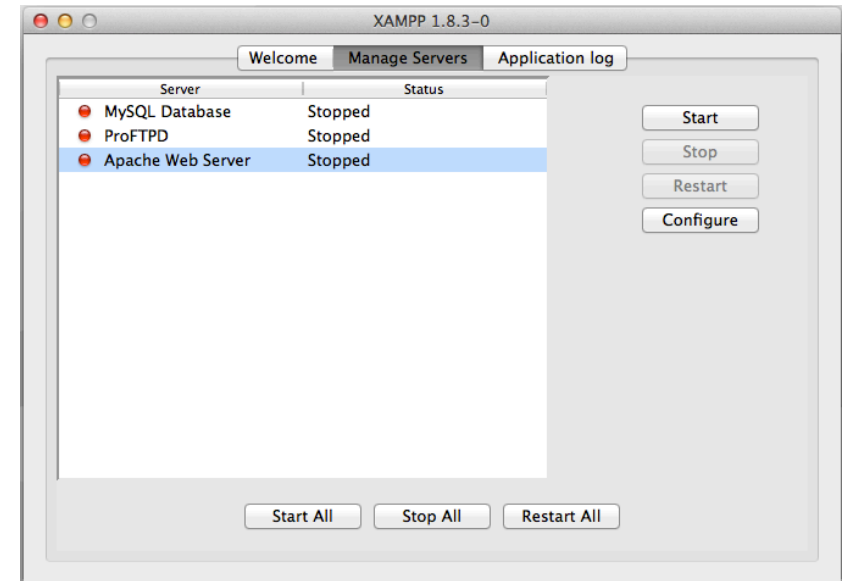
XAMPP 1.8.3-0

Welcome | Manage Servers | Application log

| Server | Status |
|---|---|
| MySQL Database | Stopped |
| ProFTPD | Stopped |
| Apache Web Server | Stopped |

Start
Stop
Restart
Configure

Start All
Stop All
Restart All